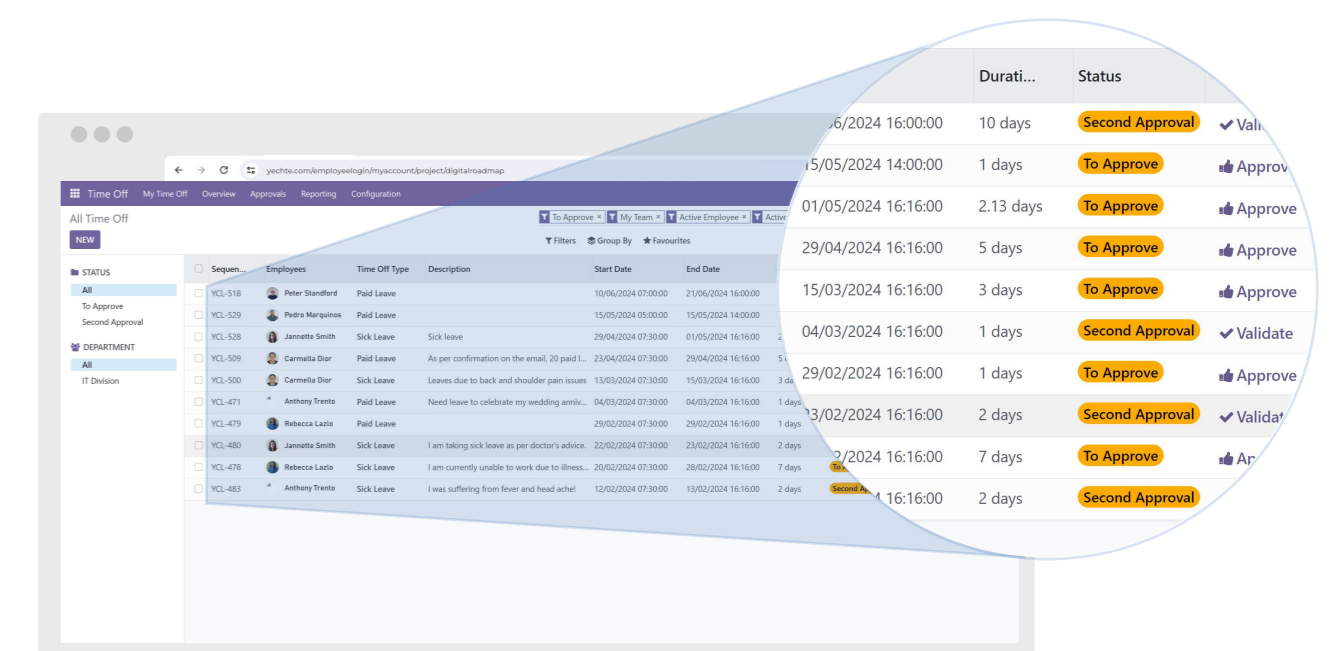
yechte.com/employeelogin/myaccount/project/digitalroadmap

Time Off My Time Off Overview Approvals Reporting Configuration

All Time Off

NEW

To Approve × My Team × Active Employee × Active

Filters Group By Favourites

STATUS
All
To Approve
Second Approval

DEPARTMENT
All
IT Division

| Sequen... | Employees | Time Off Type | Description | Start Date | End Date | | |
|---|---|---|---|---|---|---|---|
| YCL-518 | Peter Standford | Paid Leave | | 10/06/2024 07:00:00 | 21/06/2024 16:00:00 | | |
| YCL-529 | Pedro Marquinos | Paid Leave | | 15/05/2024 05:00:00 | 15/05/2024 14:00:00 | | |
| YCL-528 | Jannette Smith | Sick Leave | Sick leave | 29/04/2024 07:30:00 | 01/05/2024 16:16:00 | 2 | |
| YCL-509 | Carmella Dior | Paid Leave | As per confirmation on the email, 20 paid l... | 23/04/2024 07:30:00 | 29/04/2024 16:16:00 | 5 | |
| YCL-500 | Carmella Dior | Sick Leave | Leaves due to back and shoulder pain issues | 13/03/2024 07:30:00 | 15/03/2024 16:16:00 | 3 da | |
| YCL-471 | Anthony Trento | Paid Leave | Need leave to celebrate my wedding anniv... | 04/03/2024 07:30:00 | 04/03/2024 16:16:00 | 1 days | |
| YCL-479 | Rebecca Lazlo | Paid Leave | | 29/02/2024 07:30:00 | 29/02/2024 16:16:00 | 1 days | |
| YCL-480 | Jannette Smith | Sick Leave | I am taking sick leave as per doctor's advice. | 22/02/2024 07:30:00 | 23/02/2024 16:16:00 | 2 days | |
| YCL-478 | Rebecca Lazlo | Sick Leave | I am currently unable to work due to illness... | 20/02/2024 07:30:00 | 28/02/2024 16:16:00 | 7 days | To A |
| YCL-483 | Anthony Trento | Sick Leave | I was suffering from fever and head ache! | 12/02/2024 07:30:00 | 13/02/2024 16:16:00 | 2 days | Second A |

| | Durati... | Status | |
|---|---|---|---|
| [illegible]6/2024 16:00:00 | 10 days | Second Approval | Vali |
| 15/05/2024 14:00:00 | 1 days | To Approve | Approv |
| 01/05/2024 16:16:00 | 2.13 days | To Approve | Approve |
| 29/04/2024 16:16:00 | 5 days | To Approve | Approve |
| 15/03/2024 16:16:00 | 3 days | To Approve | Approve |
| 04/03/2024 16:16:00 | 1 days | Second Approval | Validate |
| 29/02/2024 16:16:00 | 1 days | To Approve | Approve |
| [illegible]3/02/2024 16:16:00 | 2 days | Second Approval | Validat |
| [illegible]2/2024 16:16:00 | 7 days | To Approve | Ap |
| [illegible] 16:16:00 | 2 days | Second Approval | |